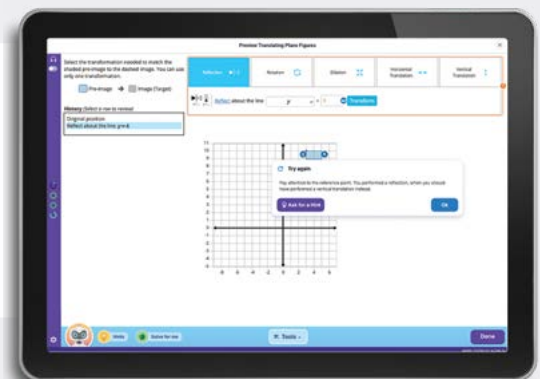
Preview: Translating Plane Figures

Select the transformation needed to match the shaded pre-image to the dashed image. You can use only one transformation.

Pre-image → Image (Target)

History (Select a row to review)
Original position
Reflect about the line y=6

Reflection | Rotation | Dilation | Horizontal Translation | Vertical Translation

Reflect about the line y = 6 Transform

Try again

Pay attention to the reference point. You performed a reflection, when you should have performed a vertical translation instead.

Ask for a hint

OK

Hints | Solve for me | Tools | Done